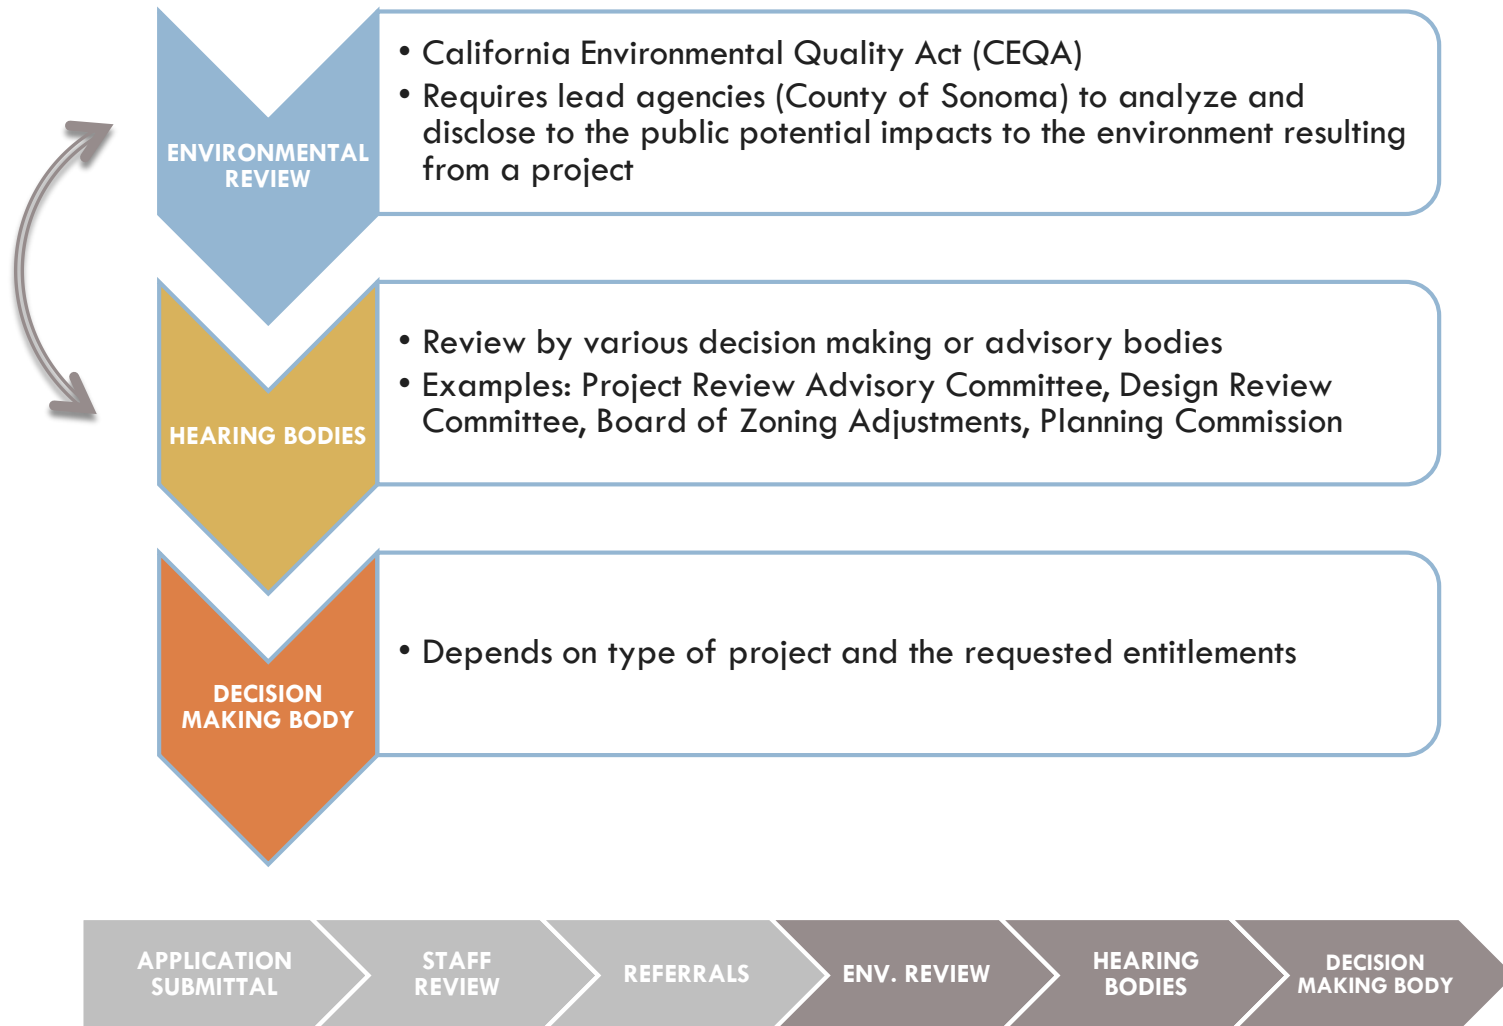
ENVIRONMENTAL REVIEW

• California Environmental Quality Act (CEQA)
• Requires lead agencies (County of Sonoma) to analyze and disclose to the public potential impacts to the environment resulting from a project

HEARING BODIES

• Review by various decision making or advisory bodies
• Examples: Project Review Advisory Committee, Design Review Committee, Board of Zoning Adjustments, Planning Commission

DECISION MAKING BODY

• Depends on type of project and the requested entitlements

APPLICATION SUBMITTAL

STAFF REVIEW

REFERRALS

ENV. REVIEW

HEARING BODIES

DECISION MAKING BODY